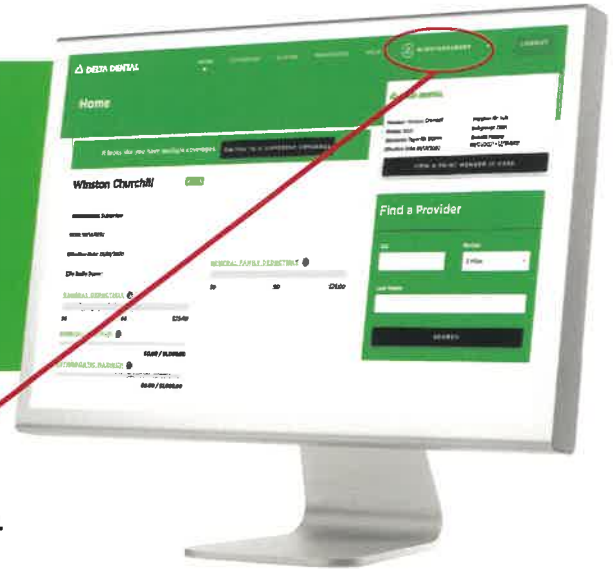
DELTA DENTAL

Home

Winston Churchill

GENERAL FAMILY DEDUCTIBLE

$0 $0 $150

GENERAL DEDUCTIBLE

$0 $0 $50

ORTHODONTIC MAXIMUM

$0.00 / $1,000.00

DELTA DENTAL

VIEW & PRINT MEMBER ID CARD

Find a Provider

2 Miles

SEARCH

LOGOUT